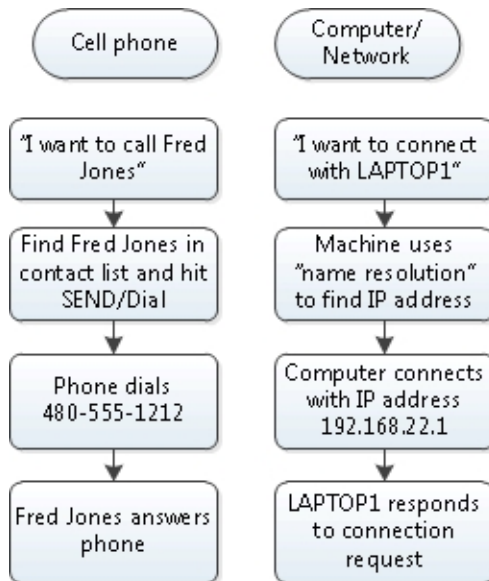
Cell phone

"I want to call Fred Jones"

Find Fred Jones in contact list and hit SEND/Dial

Phone dials 480-555-1212

Fred Jones answers phone

Computer/ Network

"I want to connect with LAPTOP1"

Machine uses "name resolution" to find IP address

Computer connects with IP address 192.168.22.1

LAPTOP1 responds to connection request